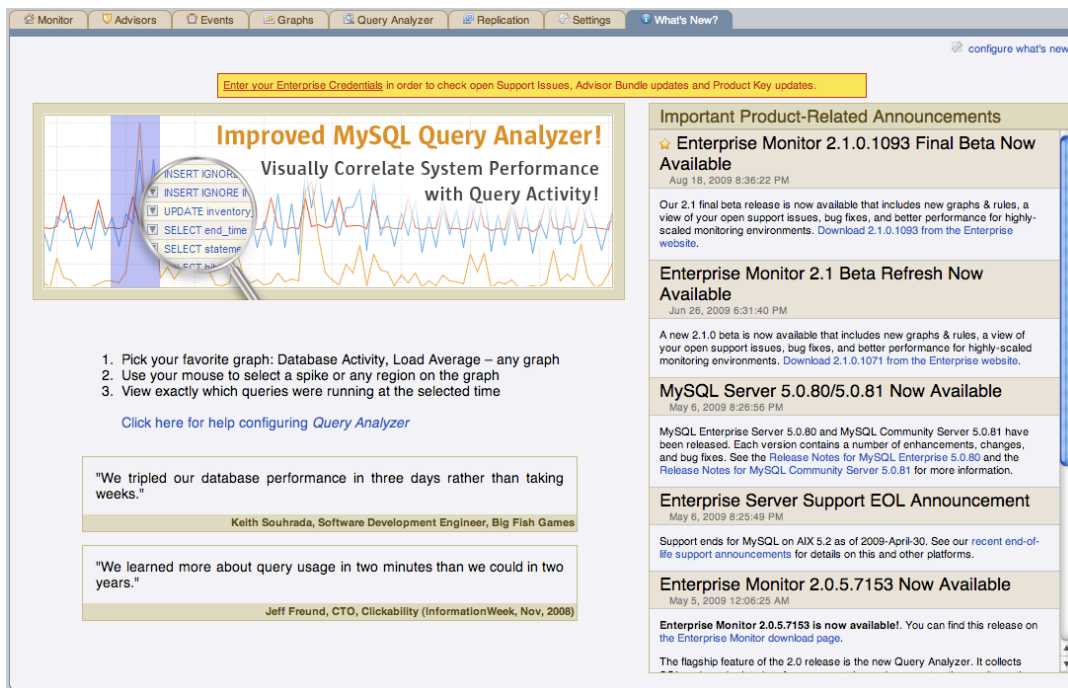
Monitor | Advisors | Events | Graphs | Query Analyzer | Replication | Settings | What's New?

configure what's new

Enter your Enterprise Credentials in order to check open Support Issues, Advisor Bundle updates and Product Key updates.

Improved MySQL Query Analyzer!
Visually Correlate System Performance with Query Activity!

INSERT IGNORE
INSERT IGNORE I
UPDATE inventory
SELECT end_time
SELECT stateme

1. Pick your favorite graph: Database Activity, Load Average – any graph
2. Use your mouse to select a spike or any region on the graph
3. View exactly which queries were running at the selected time

Click here for help configuring Query Analyzer

"We tripled our database performance in three days rather than taking weeks."

Keith Souhrada, Software Development Engineer, Big Fish Games

"We learned more about query usage in two minutes than we could in two years."

Jeff Freund, CTO, Clickability (InformationWeek, Nov, 2008)

Important Product-Related Announcements

Enterprise Monitor 2.1.0.1093 Final Beta Now Available
Aug 18, 2009 8:36:22 PM

Our 2.1 final beta release is now available that includes new graphs & rules, a view of your open support issues, bug fixes, and better performance for highly-scaled monitoring environments. Download 2.1.0.1093 from the Enterprise website.

Enterprise Monitor 2.1 Beta Refresh Now Available
Jun 26, 2009 6:31:40 PM

A new 2.1.0 beta is now available that includes new graphs & rules, a view of your open support issues, bug fixes, and better performance for highly-scaled monitoring environments. Download 2.1.0.1071 from the Enterprise website.

MySQL Server 5.0.80/5.0.81 Now Available
May 6, 2009 8:26:56 PM

MySQL Enterprise Server 5.0.80 and MySQL Community Server 5.0.81 have been released. Each version contains a number of enhancements, changes, and bug fixes. See the Release Notes for MySQL Enterprise 5.0.80 and the Release Notes for MySQL Community Server 5.0.81 for more information.

Enterprise Server Support EOL Announcement
May 6, 2009 8:25:49 PM

Support ends for MySQL on AIX 5.2 as of 2009-April-30. See our recent end-of-life support announcements for details on this and other platforms.

Enterprise Monitor 2.0.5.7153 Now Available
May 5, 2009 12:06:25 AM

Enterprise Monitor 2.0.5.7153 is now available!. You can find this release on the Enterprise Monitor download page.

The flagship feature of the 2.0 release is the new Query Analyzer. It collects